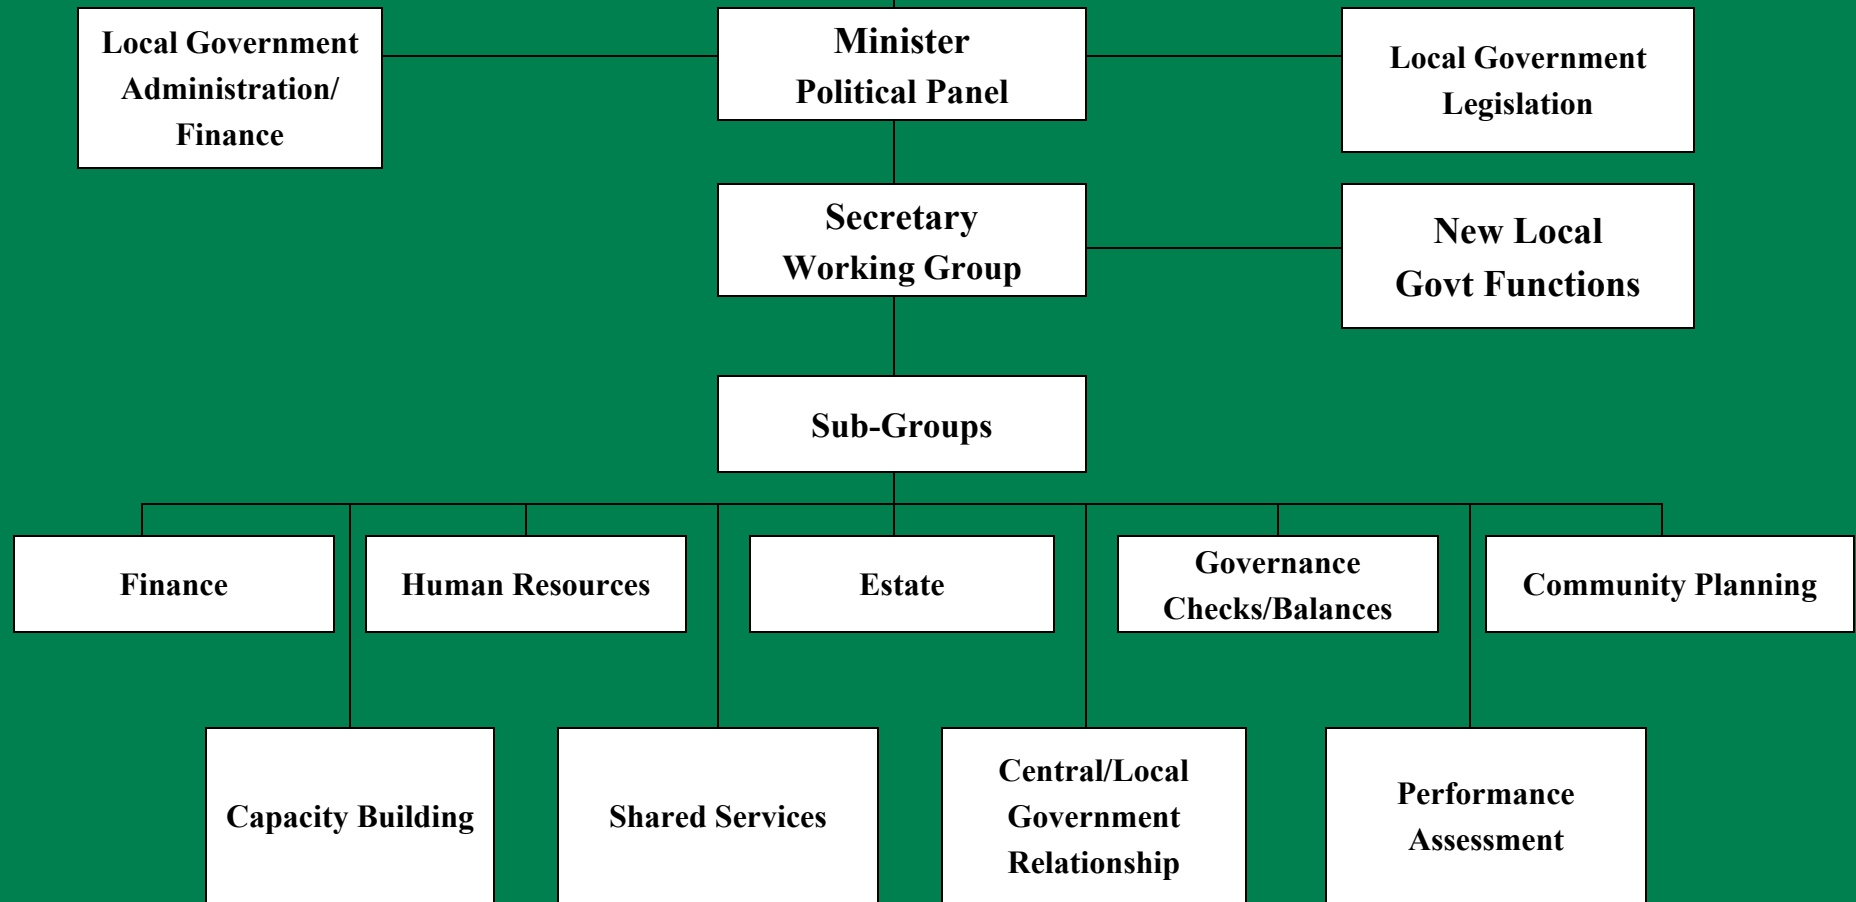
Local Government Administration/ Finance

Minister Political Panel

Local Government Legislation

Secretary Working Group

New Local Govt Functions

Sub-Groups

Finance

Human Resources

Estate

Governance Checks/Balances

Community Planning

Capacity Building

Shared Services

Central/Local Government Relationship

Performance Assessment